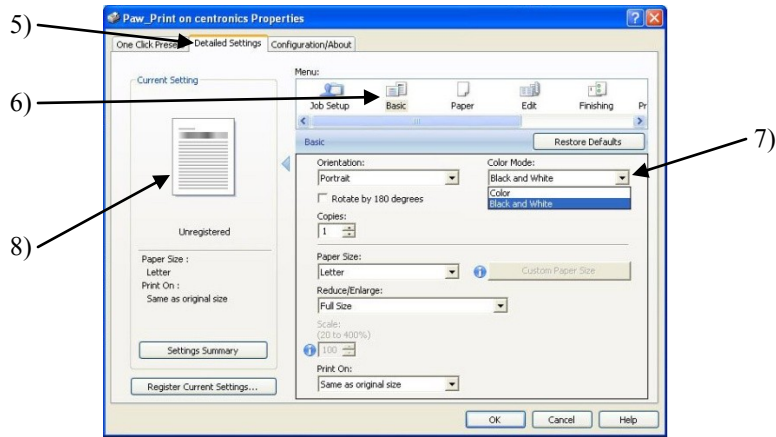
Paw_Print on centronics Properties

5)

One Click Prese Detailed Settings Configuration/About

Current Setting

Menu:

6)

Job Setup Basic Paper Edit Finishing Pr

Basic

Restore Defaults

7)

Orientation:

Portrait

Rotate by 180 degrees

Color Mode:

Black and White

Color

Black and White

Copies:

1

8)

Unregistered

Paper Size :
Letter
Print On :
Same as original size

Paper Size:

Letter

Custom Paper Size

Reduce/Enlarge:

Full Size

Scale:
(20 to 400%)

100

Settings Summary

Print On:

Same as original size

Register Current Settings...

OK Cancel Help